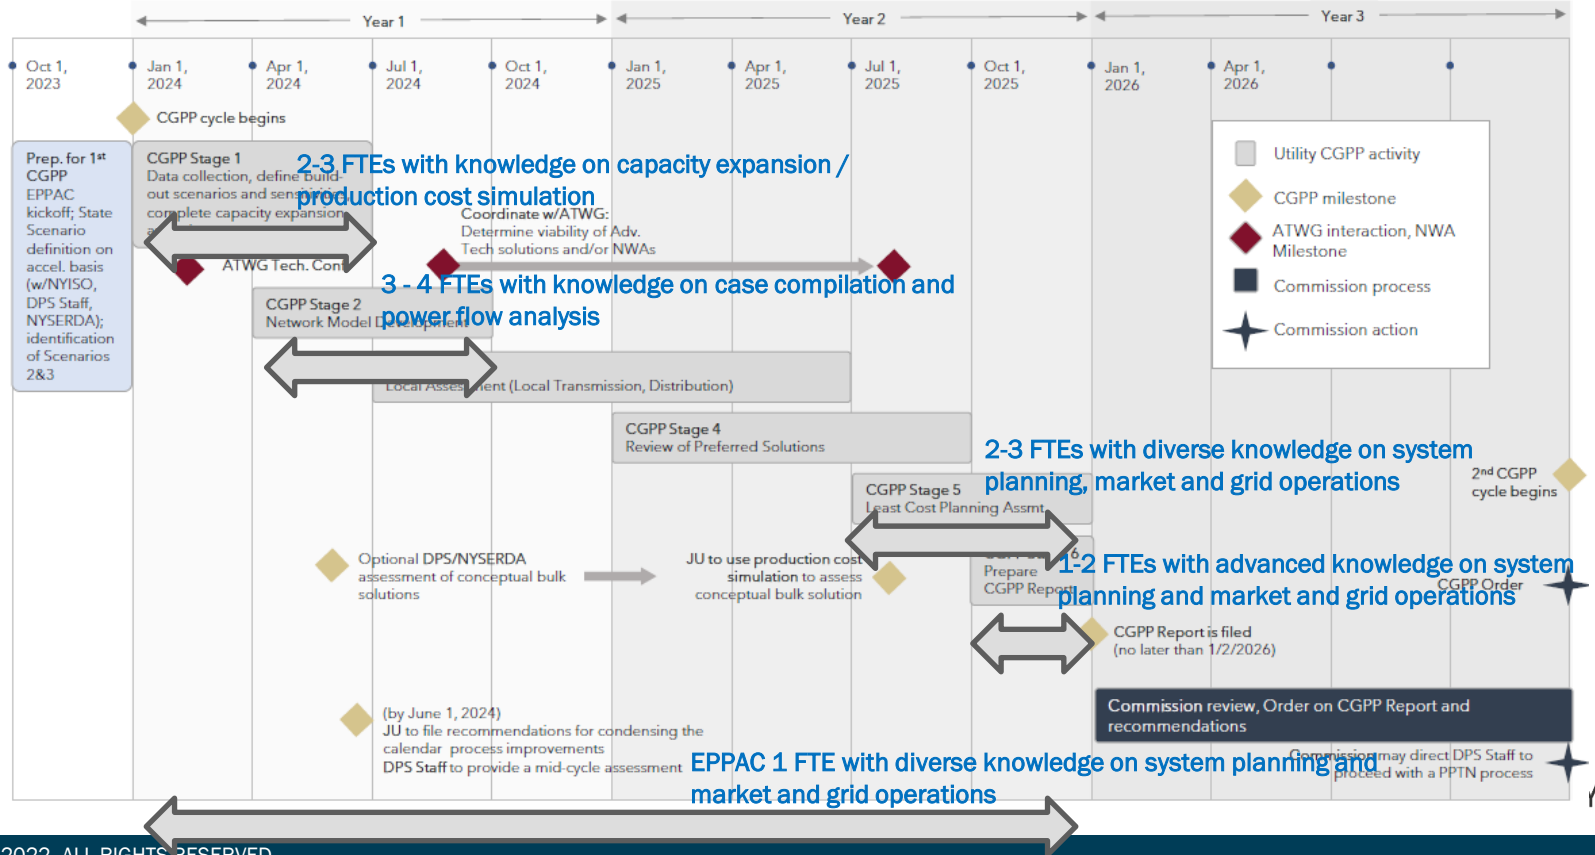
Year 1
Year 2
Year 3

Oct 1, 2023
Jan 1, 2024
Apr 1, 2024
Jul 1, 2024
Oct 1, 2024
Jan 1, 2025
Apr 1, 2025
Jul 1, 2025
Oct 1, 2025
Jan 1, 2026
Apr 1, 2026

CGPP cycle begins

Prep. for 1st CGPP
EPPAC kickoff; State Scenario definition on accel. basis (w/NYISO, DPS Staff, NYSERDA); identification of Scenarios 2&3

CGPP Stage 1
Data collection, define build-out scenarios and sen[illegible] complete capacity expansion a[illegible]

2-3 FTEs with knowledge on capacity expansion / production cost simulation

Coordinate w/ATWG:
Determine viability of Adv. Tech solutions and/or NWAs

ATWG Tech. Con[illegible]

3 - 4 FTEs with knowledge on case compilation and power flow analysis

CGPP Stage 2
Network Model D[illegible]

Local Asses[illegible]ent (Local Transmission, Distribution)

CGPP Stage 4
Review of Preferred Solutions

2-3 FTEs with diverse knowledge on system planning, market and grid operations

CGPP Stage 5
Least Cost Planning Assmt

2nd CGPP cycle begins

Optional DPS/NYSERDA assessment of conceptual bulk solutions

JU to use production cost simulation to assess conceptual bulk solution

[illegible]
Prepare CGPP Report

1-2 FTEs with advanced knowledge on system planning and market and grid operations

CGPP Order

CGPP Report is filed
(no later than 1/2/2026)

Commission review, Order on CGPP Report and recommendations

(by June 1, 2024)
JU to file recommendations for condensing the calendar process improvements
DPS Staff to provide a mid-cycle assessment

EPPAC 1 FTE with diverse knowledge on system planning and market and grid operations

Commission may direct DPS Staff to proceed with a PPTN process

Utility CGPP activity
CGPP milestone
ATWG interaction, NWA Milestone
Commission process
Commission action

2022. ALL RIGHTS RESERVED